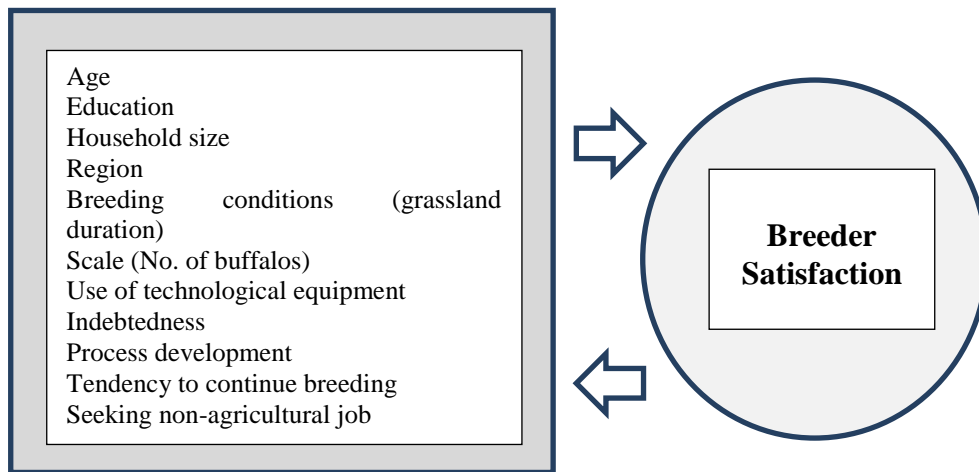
Age
Education
Household size
Region
Breeding conditions (grassland duration)
Scale (No. of buffalos)
Use of technological equipment
Indebtedness
Process development
Tendency to continue breeding
Seeking non-agricultural job

Breeder Satisfaction